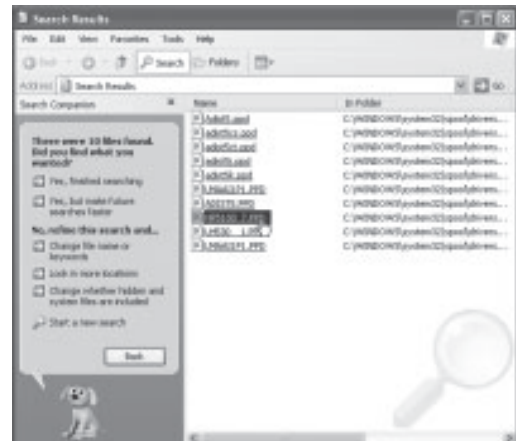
Search Results

File Edit View Favorites Tools Help

Back Search Folders

Address Search Results Go

Search Companion ×

There were 10 files found. Did you find what you wanted?

Yes, finished searching

Yes, but make future searches faster

No, refine this search and...

Change file name or keywords

Look in more locations

Change whether hidden and system files are included

Start a new search

Back

| Name | In Folder |
|---|---|
| Adist5.ppd | C:\WINDOWS\system32\spool\drivers... |
| adist5cs.ppd | C:\WINDOWS\system32\spool\drivers... |
| adist5ct.ppd | C:\WINDOWS\system32\spool\drivers... |
| adist5j.ppd | C:\WINDOWS\system32\spool\drivers... |
| adist5k.ppd | C:\WINDOWS\system32\spool\drivers... |
| LM6A5371.PPD | C:\WINDOWS\system32\spool\drivers... |
| ADD375.PPD | C:\WINDOWS\system32\spool\drivers... |
| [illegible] | C:\WINDOWS\system32\spool\drivers... |
| LHE50__1.PPD | C:\WINDOWS\system32\spool\drivers... |
| LM6A5371.PPD | C:\WINDOWS\system32\spool\drivers... |